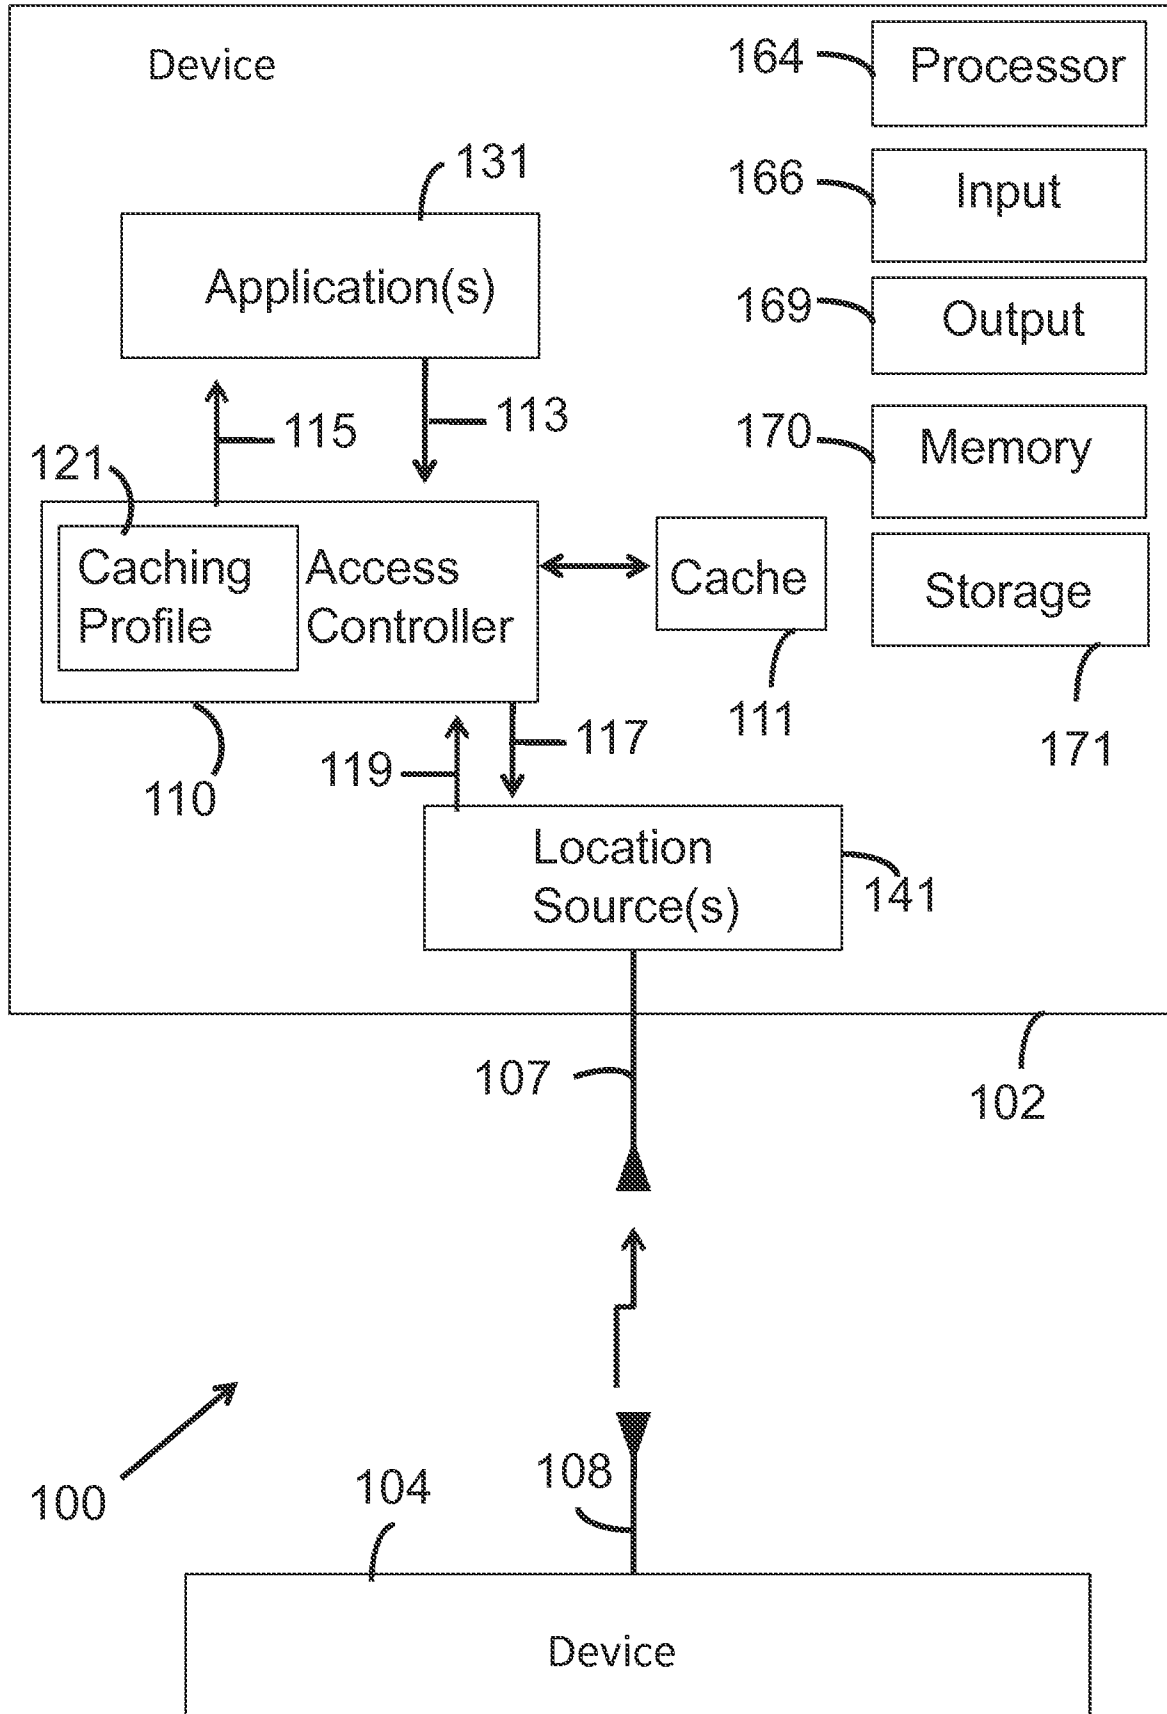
Device

164 Processor

166 Input

169 Output

170 Memory

Storage

171

131

Application(s)

115

113

121

Caching Profile

Access Controller

Cache

111

110

119

117

Location Source(s)

141

107

102

100

104

108

Device